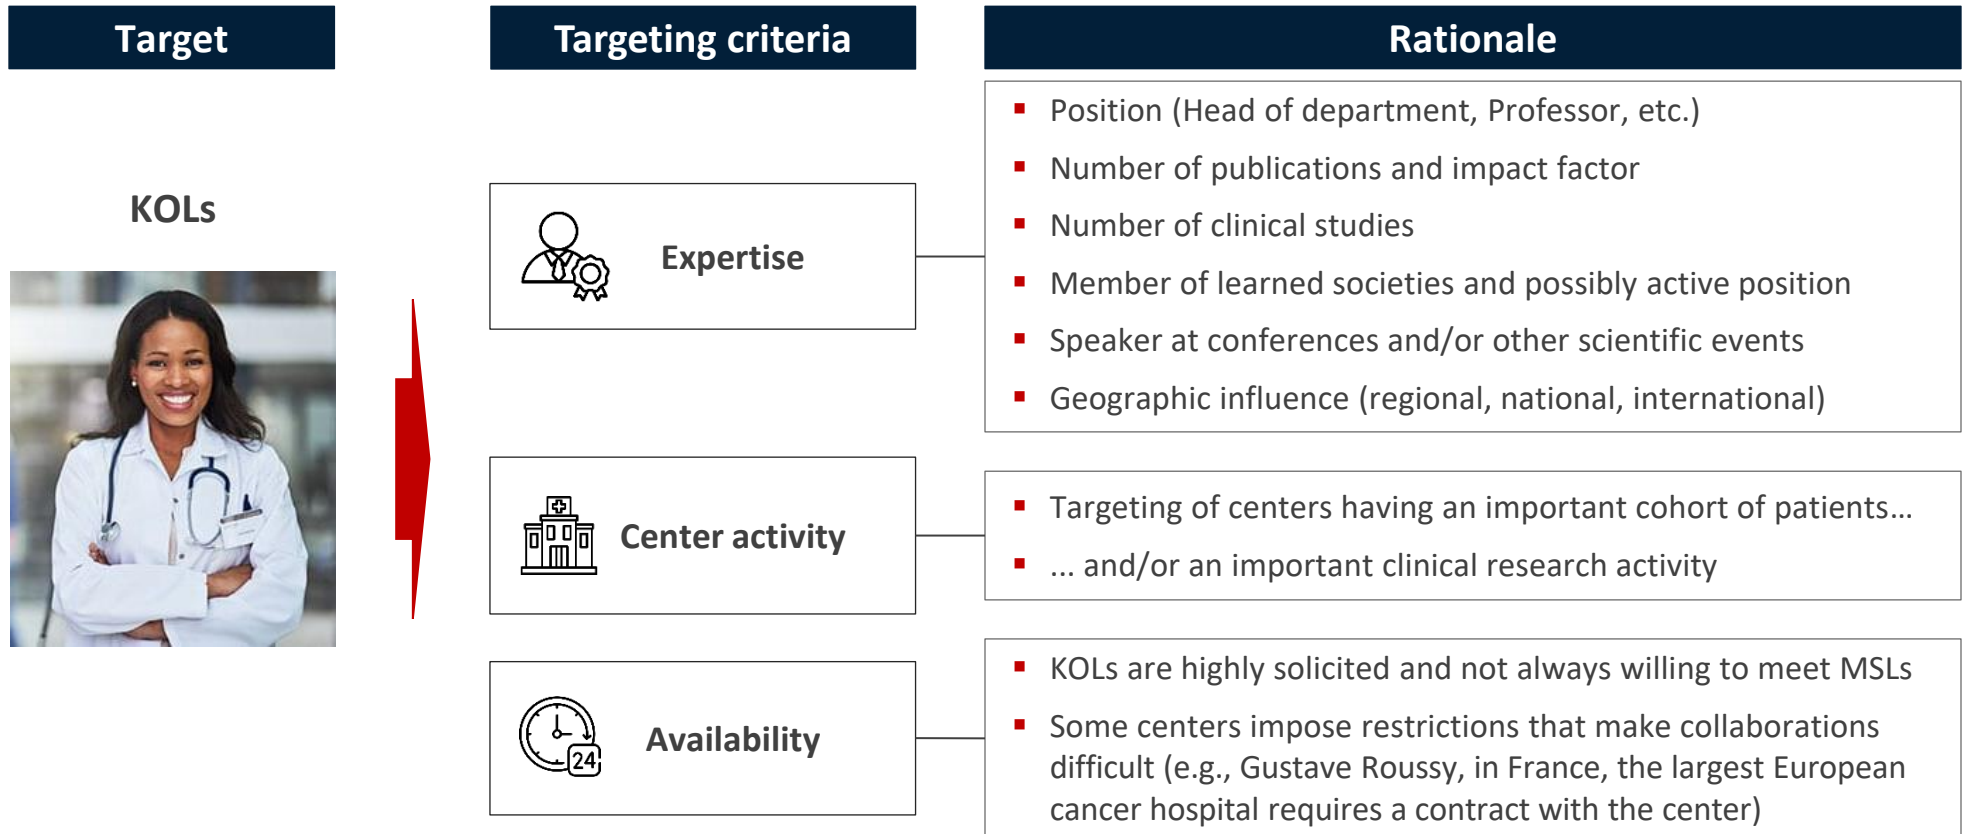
Target

Targeting criteria

Rationale

KOLs

Expertise

- Position (Head of department, Professor, etc.)
- Number of publications and impact factor
- Number of clinical studies
- Member of learned societies and possibly active position
- Speaker at conferences and/or other scientific events
- Geographic influence (regional, national, international)

Center activity

- Targeting of centers having an important cohort of patients…
- … and/or an important clinical research activity

24

Availability

- KOLs are highly solicited and not always willing to meet MSLs
- Some centers impose restrictions that make collaborations difficult (e.g., Gustave Roussy, in France, the largest European cancer hospital requires a contract with the center)